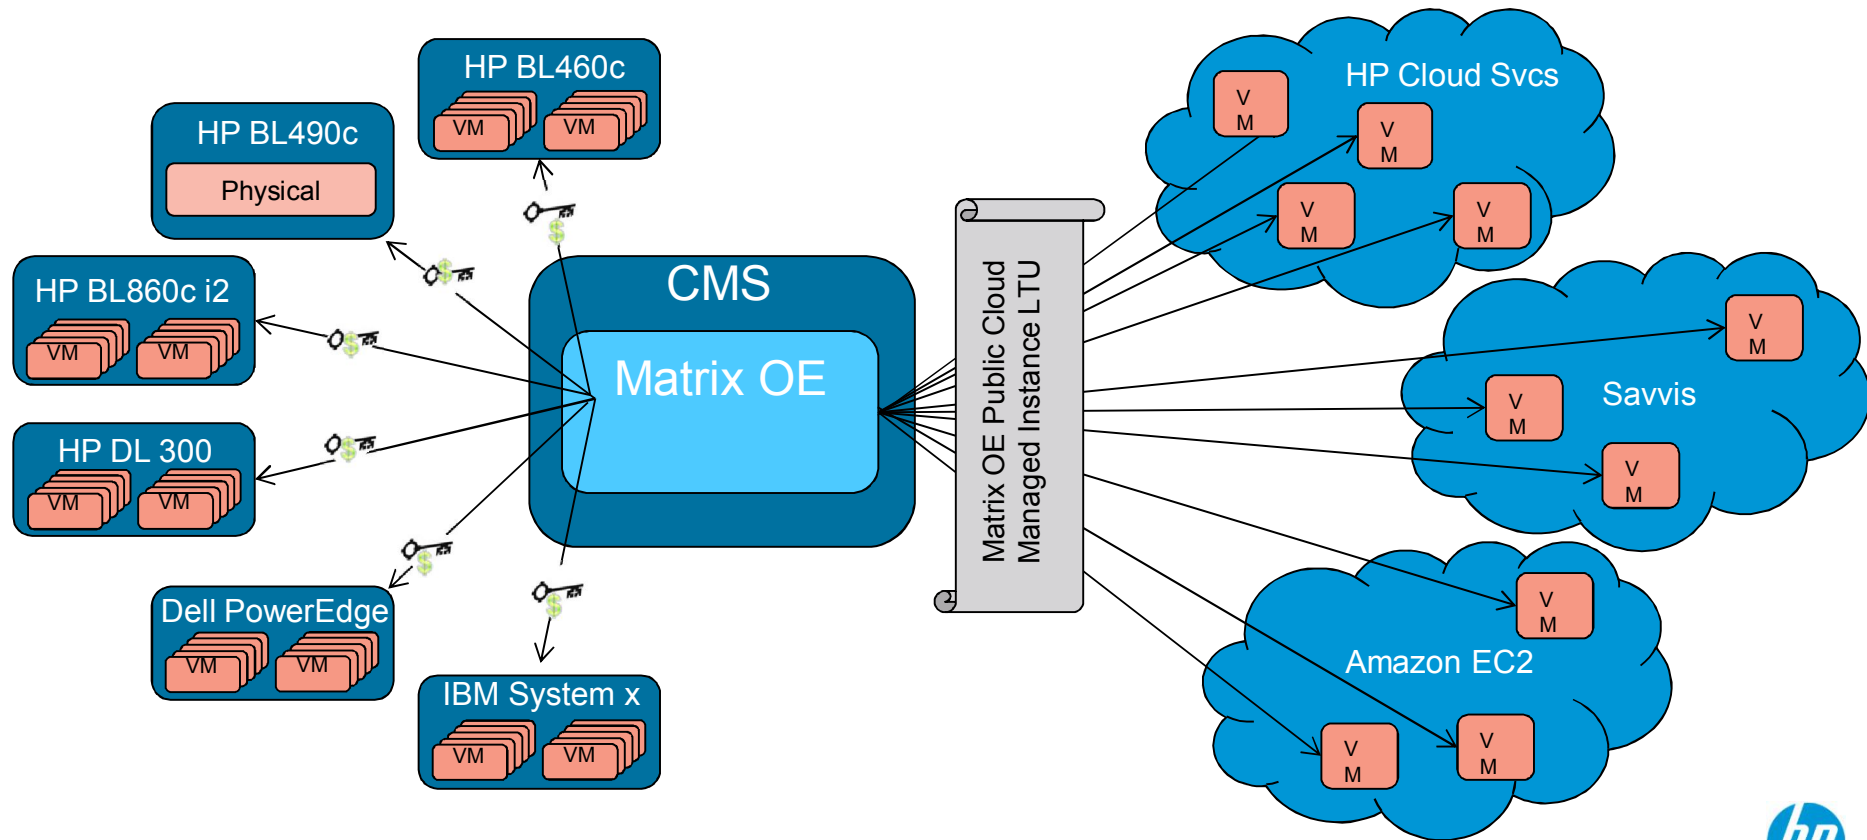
HP BL460c

VM VM

HP BL490c

Physical

HP BL860c i2

VM VM

HP DL 300

VM VM

Dell PowerEdge

VM VM

IBM System x

VM VM

CMS

Matrix OE

Matrix OE Public Cloud Managed Instance LTU

HP Cloud Svcs

V M

V M

V M

V M

Savvis

V M

V M

V M

Amazon EC2

V M

V M

V M

hp